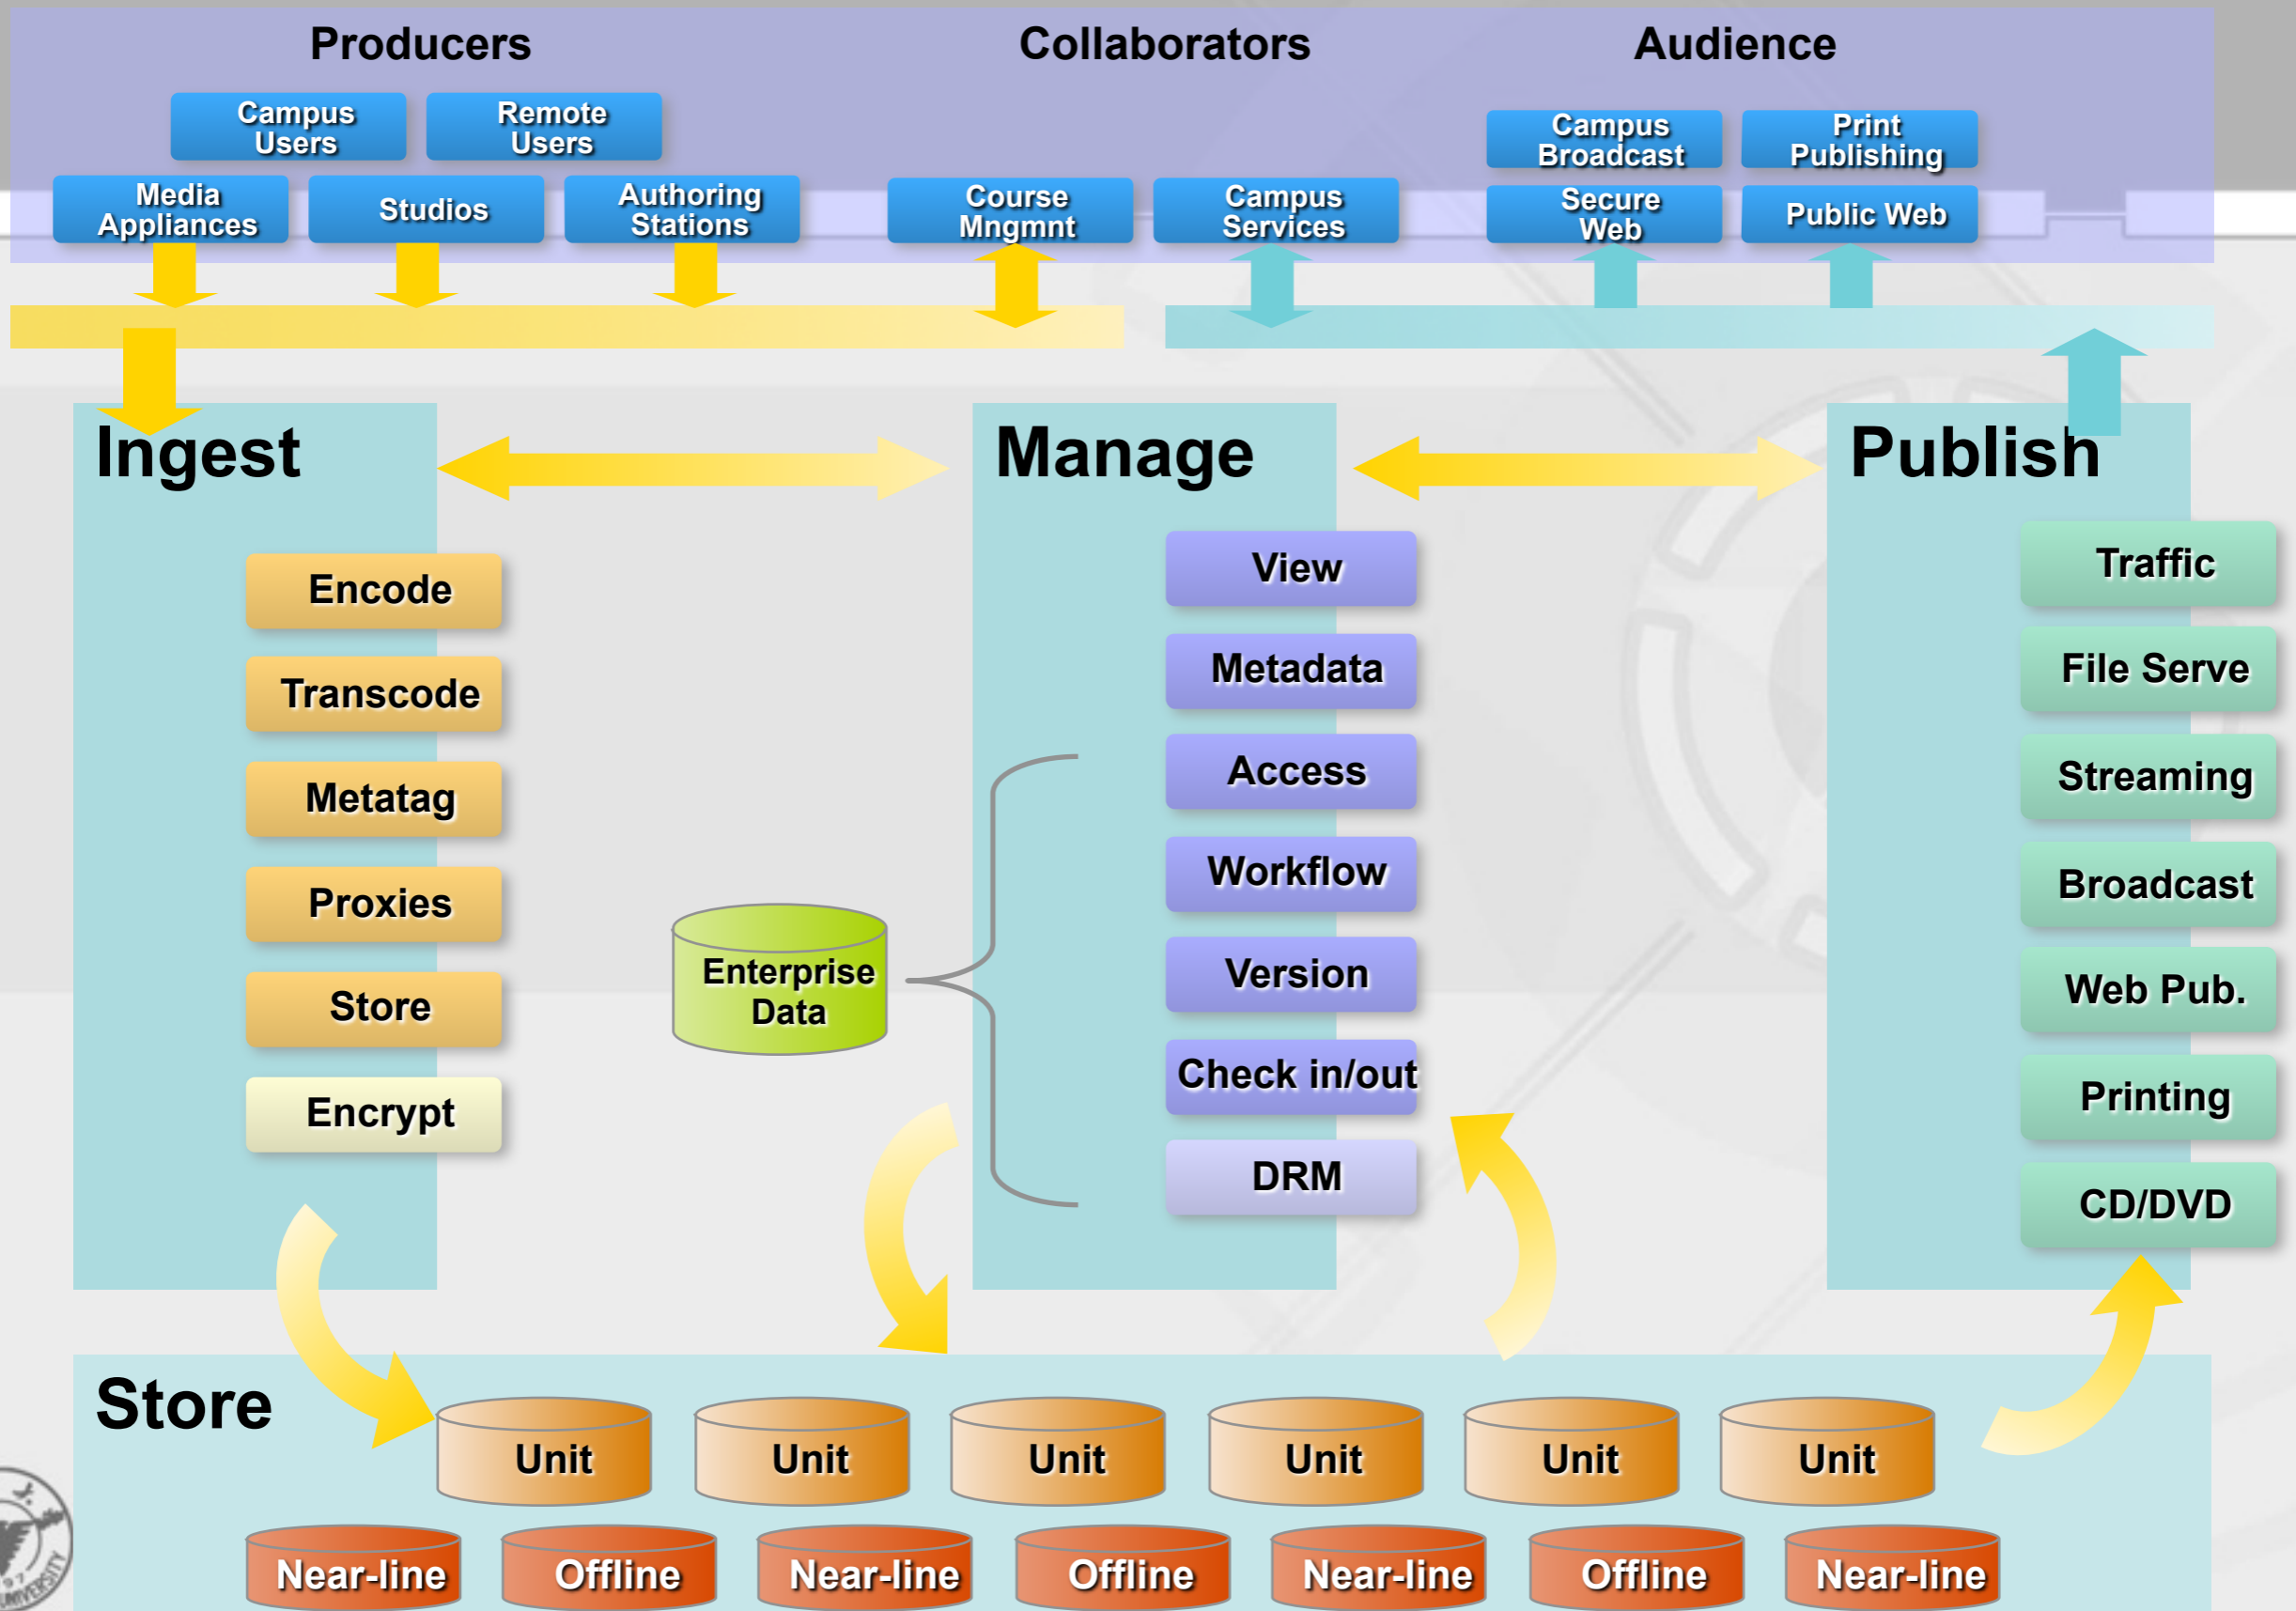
Producers

Collaborators

Audience

Campus Users

Remote Users

Media Appliances

Studios

Authoring Stations

Course Mngmnt

Campus Services

Campus Broadcast

Print Publishing

Secure Web

Public Web

Ingest

Manage

Publish

Encode

Transcode

Metatag

Proxies

Store

Encrypt

Enterprise Data

View

Metadata

Access

Workflow

Version

Check in/out

DRM

Traffic

File Serve

Streaming

Broadcast

Web Pub.

Printing

CD/DVD

Store

Unit

Unit

Unit

Unit

Unit

Unit

Near-line

Offline

Near-line

Offline

Near-line

Offline

Near-line